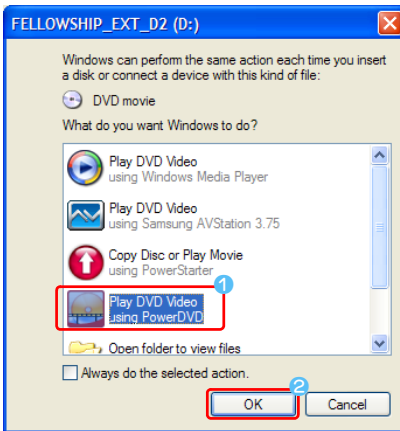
FELLOWSHIP_EXT_D2 (D:)

Windows can perform the same action each time you insert a disk or connect a device with this kind of file:

DVD movie

What do you want Windows to do?

Play DVD Video
using Windows Media Player

Play DVD Video
using Samsung AVStation 3.75

Copy Disc or Play Movie
using PowerStarter

1

Play DVD Video
using PowerDVD

Open folder to view files

Always do the selected action.

2

OK

Cancel